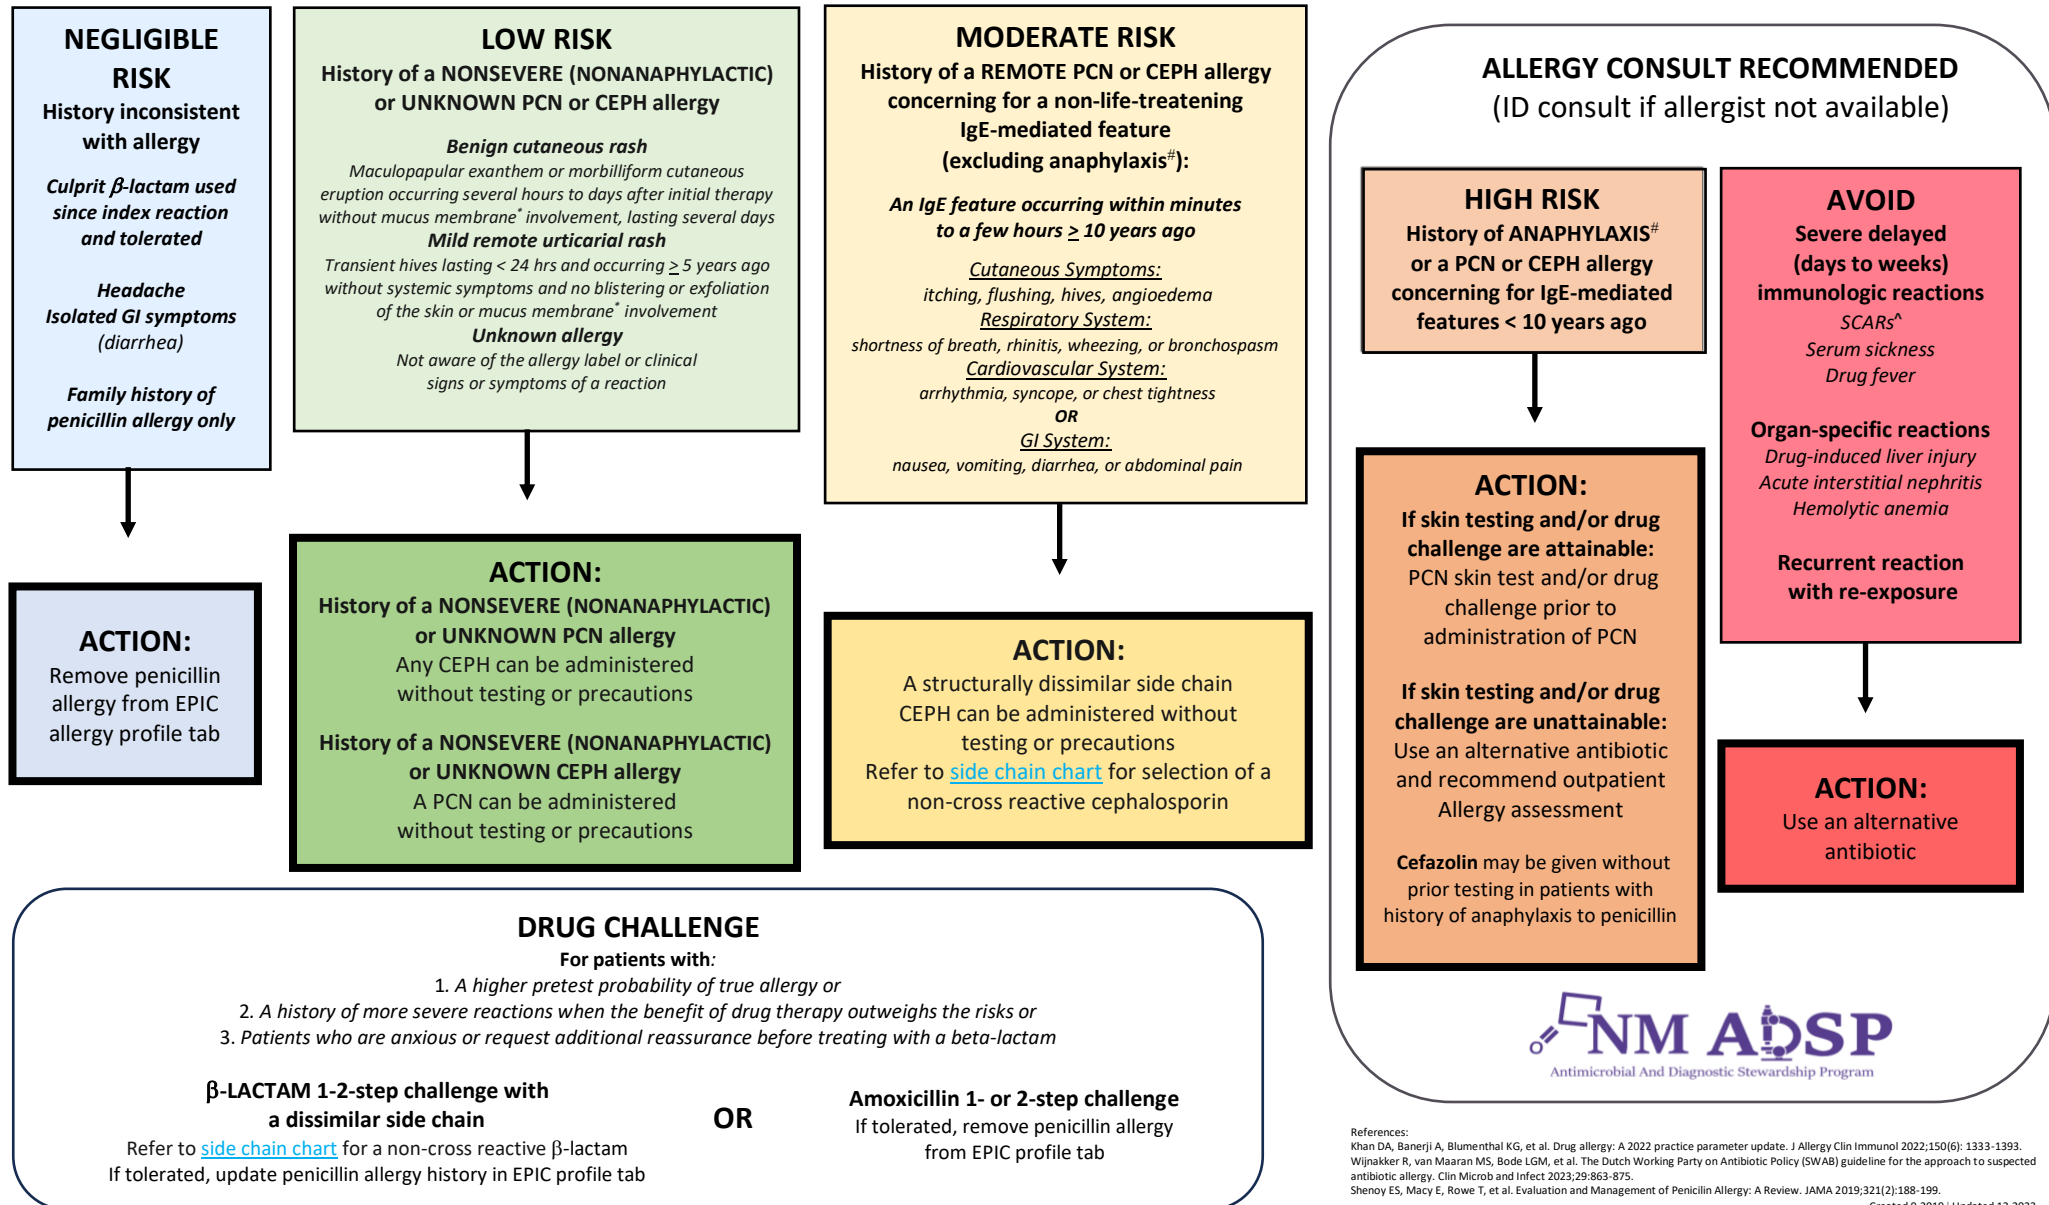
NEGLIGIBLE RISK
History inconsistent with allergy

Culprit $\beta$-lactam used since index reaction and tolerated

Headache
Isolated GI symptoms (diarrhea)

Family history of penicillin allergy only

ACTION:
Remove penicillin allergy from EPIC allergy profile tab

LOW RISK
History of a NONSEVERE (NONANAPHYLACTIC) or UNKNOWN PCN or CEPH allergy

Benign cutaneous rash
Maculopapular exanthem or morbilliform cutaneous eruption occurring several hours to days after initial therapy without mucus membrane* involvement, lasting several days
Mild remote urticarial rash
Transient hives lasting < 24 hrs and occurring $\geq$ 5 years ago without systemic symptoms and no blistering or exfoliation of the skin or mucus membrane* involvement
Unknown allergy
Not aware of the allergy label or clinical signs or symptoms of a reaction

ACTION:
History of a NONSEVERE (NONANAPHYLACTIC) or UNKNOWN PCN allergy
Any CEPH can be administered without testing or precautions

History of a NONSEVERE (NONANAPHYLACTIC) or UNKNOWN CEPH allergy
A PCN can be administered without testing or precautions

MODERATE RISK
History of a REMOTE PCN or CEPH allergy concerning for a non-life-threatening IgE-mediated feature (excluding anaphylaxis#):

An IgE feature occurring within minutes to a few hours $\geq$ 10 years ago

Cutaneous Symptoms:
itching, flushing, hives, angioedema
Respiratory System:
shortness of breath, rhinitis, wheezing, or bronchospasm
Cardiovascular System:
arrhythmia, syncope, or chest tightness
OR
GI System:
nausea, vomiting, diarrhea, or abdominal pain

ACTION:
A structurally dissimilar side chain CEPH can be administered without testing or precautions
Refer to side chain chart for selection of a non-cross reactive cephalosporin

ALLERGY CONSULT RECOMMENDED
(ID consult if allergist not available)

HIGH RISK
History of ANAPHYLAXIS# or a PCN or CEPH allergy concerning for IgE-mediated features < 10 years ago

ACTION:
If skin testing and/or drug challenge are attainable:
PCN skin test and/or drug challenge prior to administration of PCN

If skin testing and/or drug challenge are unattainable:
Use an alternative antibiotic and recommend outpatient Allergy assessment

Cefazolin may be given without prior testing in patients with history of anaphylaxis to penicillin

AVOID
Severe delayed (days to weeks) immunologic reactions
SCARs^
Serum sickness
Drug fever

Organ-specific reactions
Drug-induced liver injury
Acute interstitial nephritis
Hemolytic anemia

Recurrent reaction with re-exposure

ACTION:
Use an alternative antibiotic

NM ADSP
Antimicrobial And Diagnostic Stewardship Program

DRUG CHALLENGE
For patients with:
1. A higher pretest probability of true allergy or
2. A history of more severe reactions when the benefit of drug therapy outweighs the risks or
3. Patients who are anxious or request additional reassurance before treating with a beta-lactam

β-LACTAM 1-2-step challenge with a dissimilar side chain
Refer to side chain chart for a non-cross reactive β-lactam
If tolerated, update penicillin allergy history in EPIC profile tab

OR

Amoxicillin 1- or 2-step challenge
If tolerated, remove penicillin allergy from EPIC profile tab

References:
Khan DA, Banerji A, Blumenthal KG, et al. Drug allergy: A 2022 practice parameter update. J Allergy Clin Immunol 2022;150(6): 1333-1393.
Wijnakker R, van Maaran MS, Bode LGM, et al. The Dutch Working Party on Antibiotic Policy (SWAB) guideline for the approach to suspected antibiotic allergy. Clin Microb and Infect 2023;29:863-875.
Shenoy ES, Macy E, Rowe T, et al. Evaluation and Management of Penicilin Allergy: A Review. JAMA 2019;321(2):188-199.
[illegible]